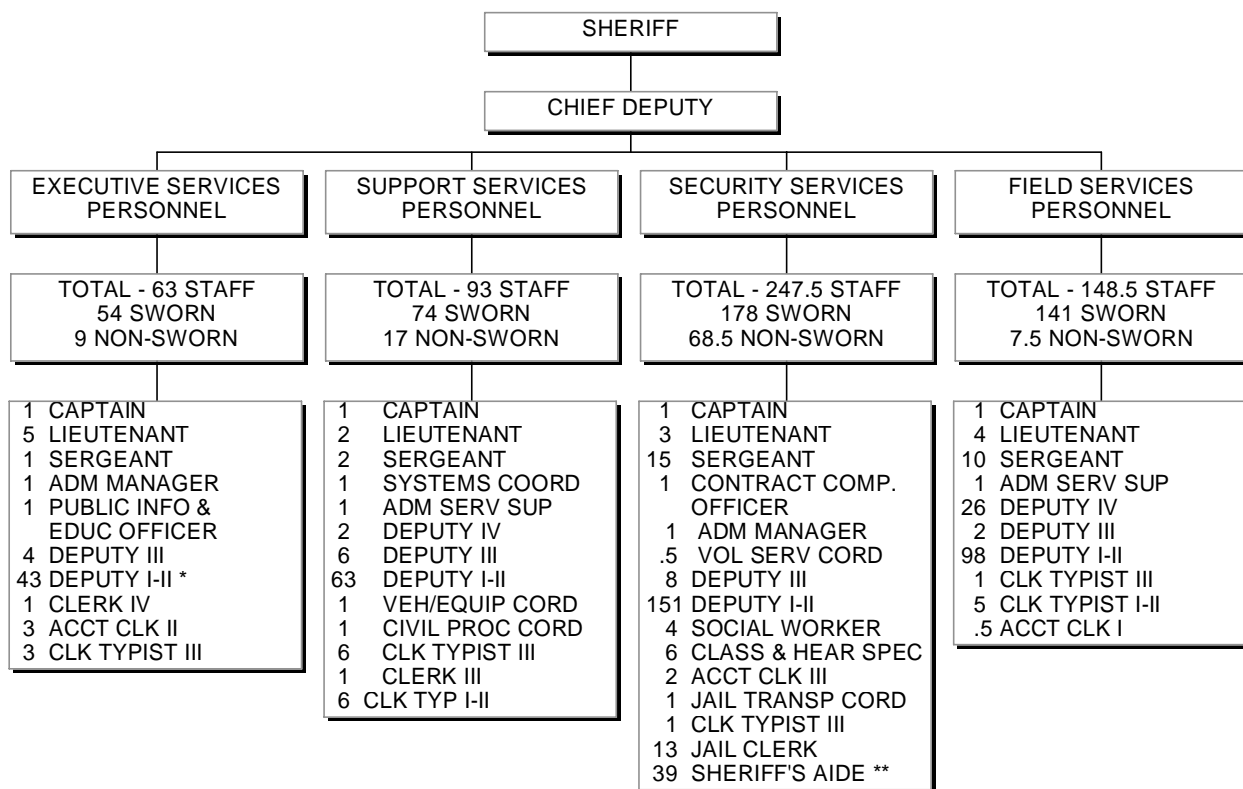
SHERIFF

CHIEF DEPUTY

EXECUTIVE SERVICES PERSONNEL

TOTAL - 63 STAFF
54 SWORN
9 NON-SWORN

1 CAPTAIN
5 LIEUTENANT
1 SERGEANT
1 ADM MANAGER
1 PUBLIC INFO & EDUC OFFICER
4 DEPUTY III
43 DEPUTY I-II *
1 CLERK IV
3 ACCT CLK II
3 CLK TYPIST III

SUPPORT SERVICES PERSONNEL

TOTAL - 93 STAFF
74 SWORN
17 NON-SWORN

1 CAPTAIN
2 LIEUTENANT
2 SERGEANT
1 SYSTEMS COORD
1 ADM SERV SUP
2 DEPUTY IV
6 DEPUTY III
63 DEPUTY I-II
1 VEH/EQUIP CORD
1 CIVIL PROC CORD
6 CLK TYPIST III
1 CLERK III
6 CLK TYP I-II

SECURITY SERVICES PERSONNEL

TOTAL - 247.5 STAFF
178 SWORN
68.5 NON-SWORN

1 CAPTAIN
3 LIEUTENANT
15 SERGEANT
1 CONTRACT COMP. OFFICER
1 ADM MANAGER
.5 VOL SERV CORD
8 DEPUTY III
151 DEPUTY I-II
4 SOCIAL WORKER
6 CLASS & HEAR SPEC
2 ACCT CLK III
1 JAIL TRANSP CORD
1 CLK TYPIST III
13 JAIL CLERK
39 SHERIFF'S AIDE **

FIELD SERVICES PERSONNEL

TOTAL - 148.5 STAFF
141 SWORN
7.5 NON-SWORN

1 CAPTAIN
4 LIEUTENANT
10 SERGEANT
1 ADM SERV SUP
26 DEPUTY IV
2 DEPUTY III
98 DEPUTY I-II
1 CLK TYPIST III
5 CLK TYPIST I-II
.5 ACCT CLK I